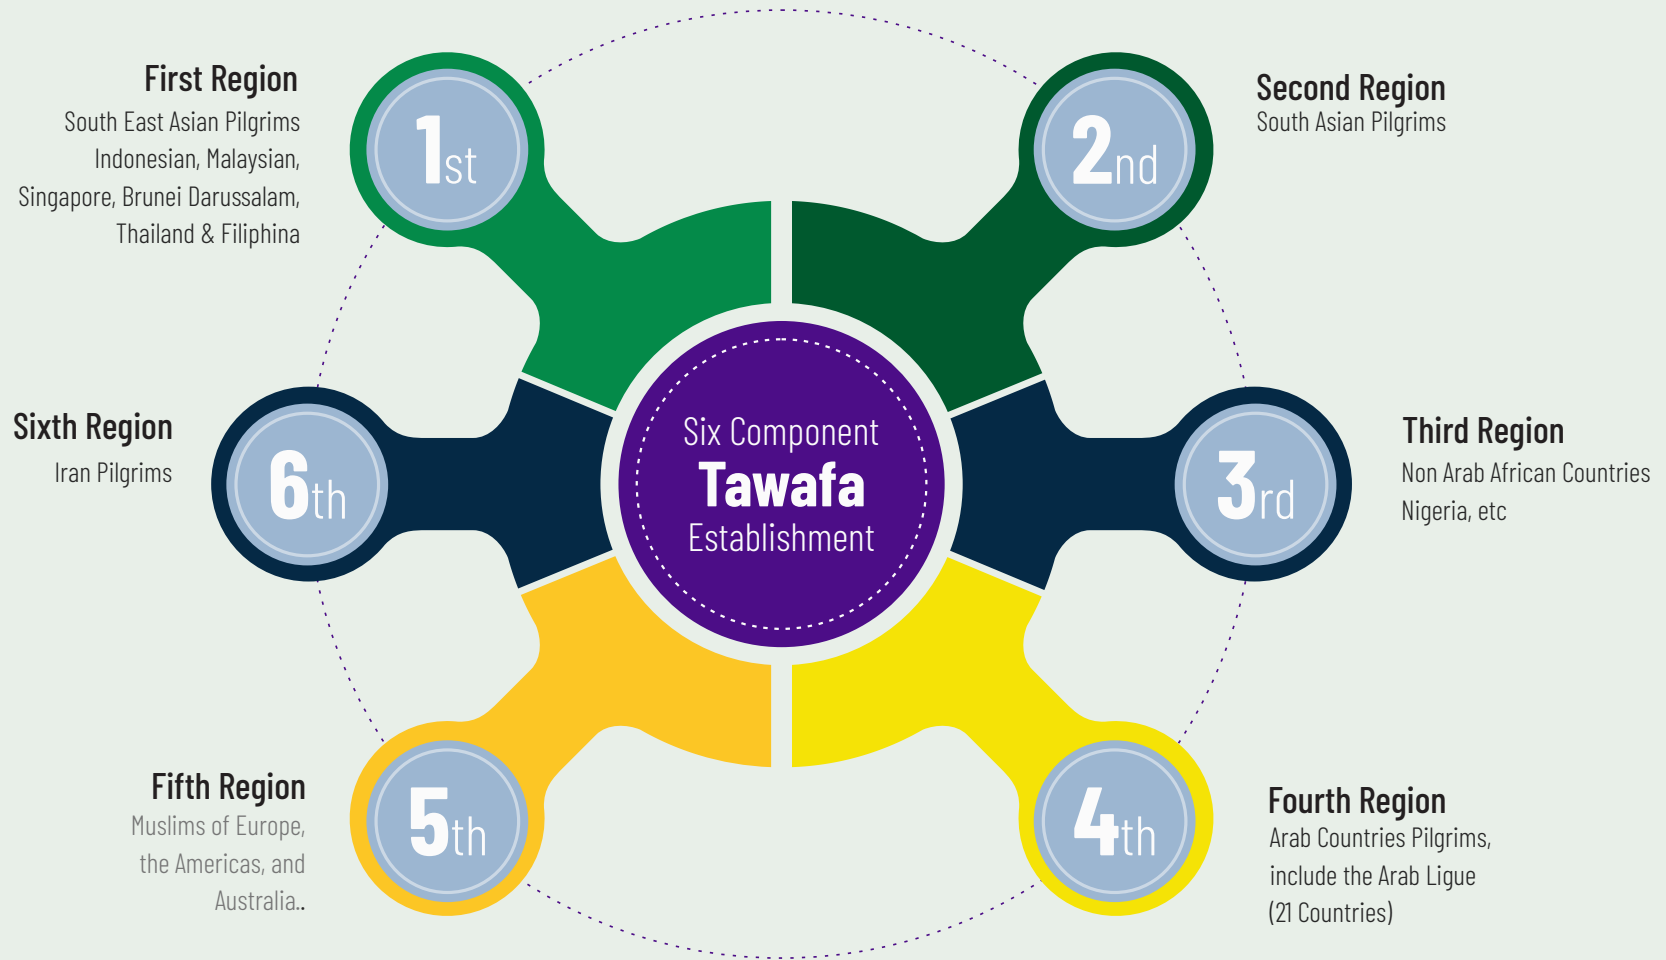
First Region
South East Asian Pilgrims Indonesian, Malaysian, Singapore, Brunei Darussalam, Thailand & Filiphina

1st

Second Region
South Asian Pilgrims

2nd

Sixth Region
Iran Pilgrims

6th

Six Component
Tawafa
Establishment

3rd

Third Region
Non Arab African Countries Nigeria, etc

Fifth Region
Muslims of Europe, the Americas, and Australia..

5th

4th

Fourth Region
Arab Countries Pilgrims, include the Arab Ligue (21 Countries)